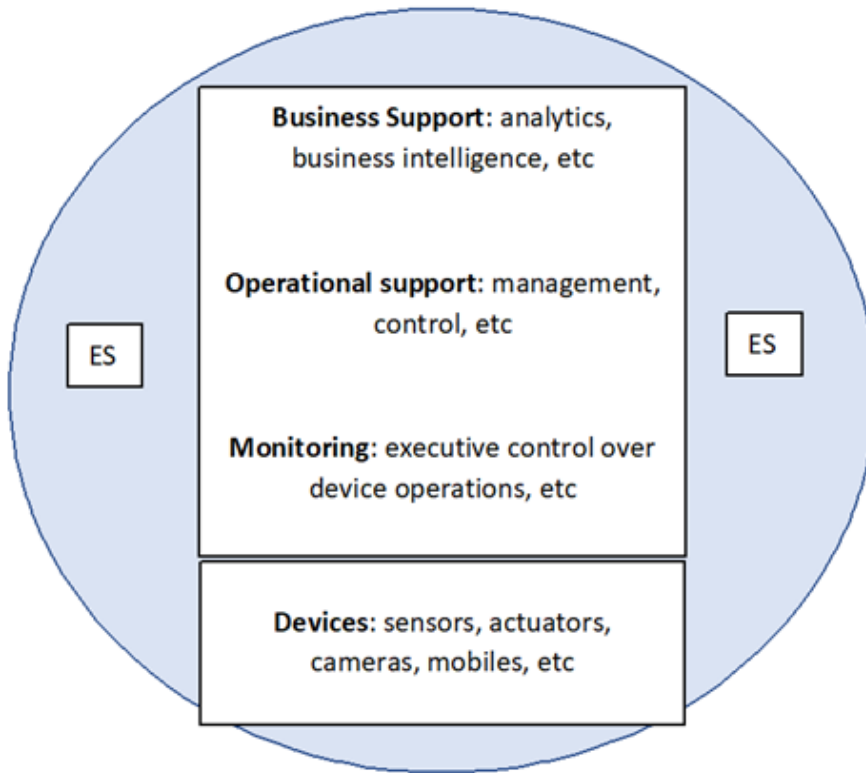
Business Support: analytics, business intelligence, etc

Operational support: management, control, etc

Monitoring: executive control over device operations, etc

ES

ES

Devices: sensors, actuators, cameras, mobiles, etc